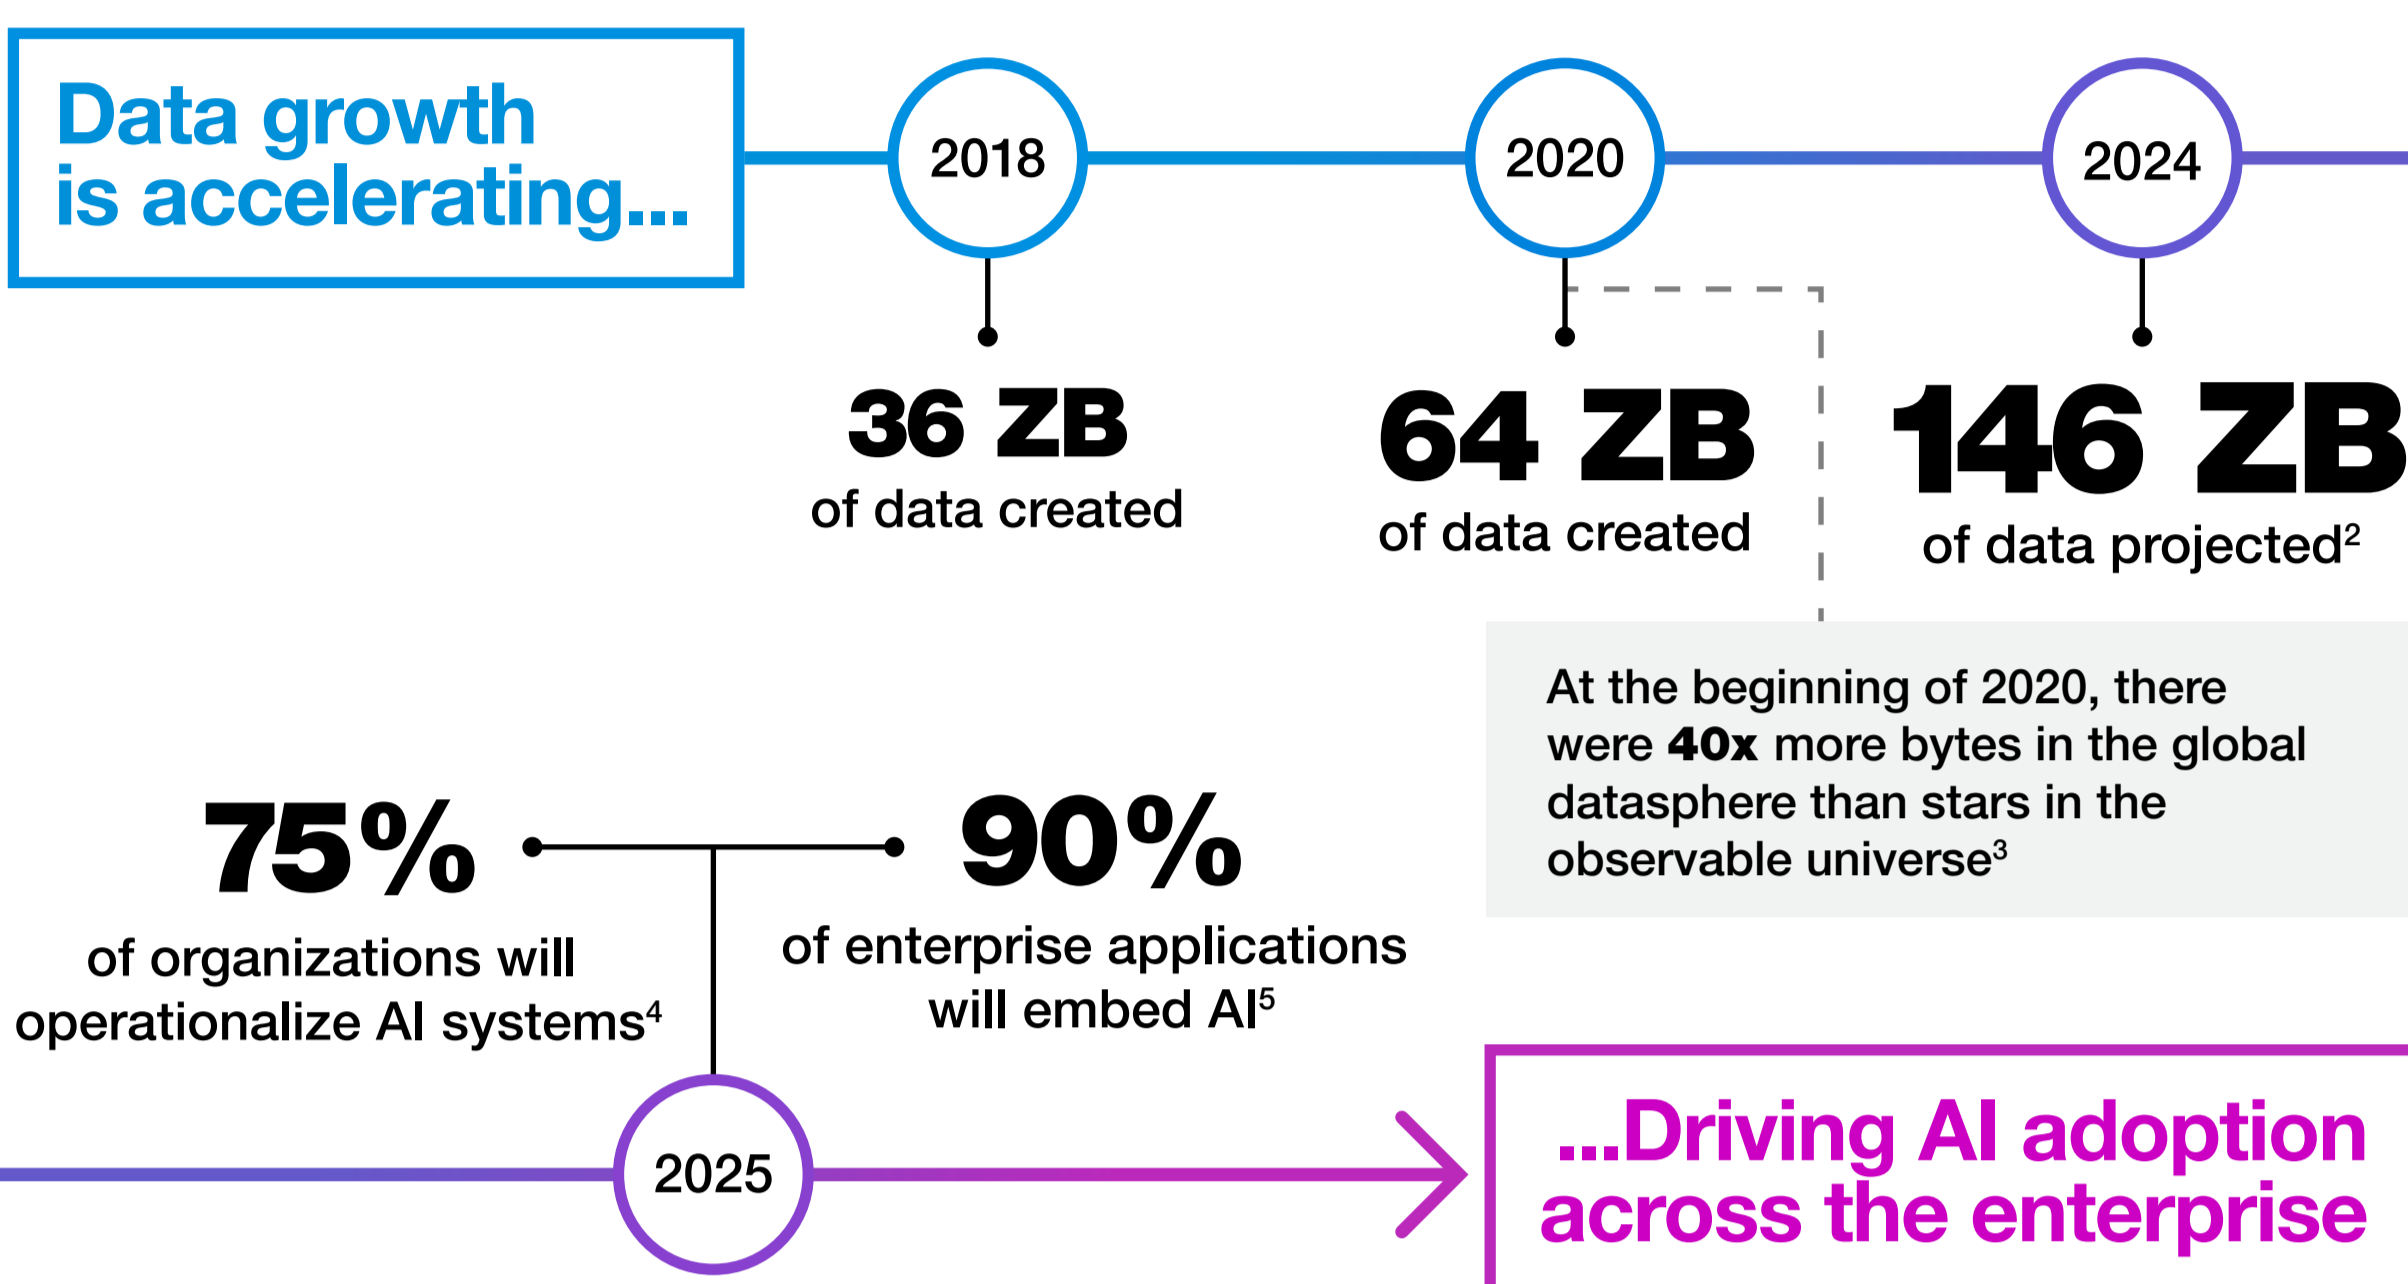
Data growth is accelerating...

2018

36 ZB
of data created

2020

64 ZB
of data created

2024

146 ZB
of data projected$^2$

At the beginning of 2020, there were **40x** more bytes in the global datasphere than stars in the observable universe$^3$

75%
of organizations will operationalize AI systems$^4$

90%
of enterprise applications will embed AI$^5$

2025

...Driving AI adoption across the enterprise